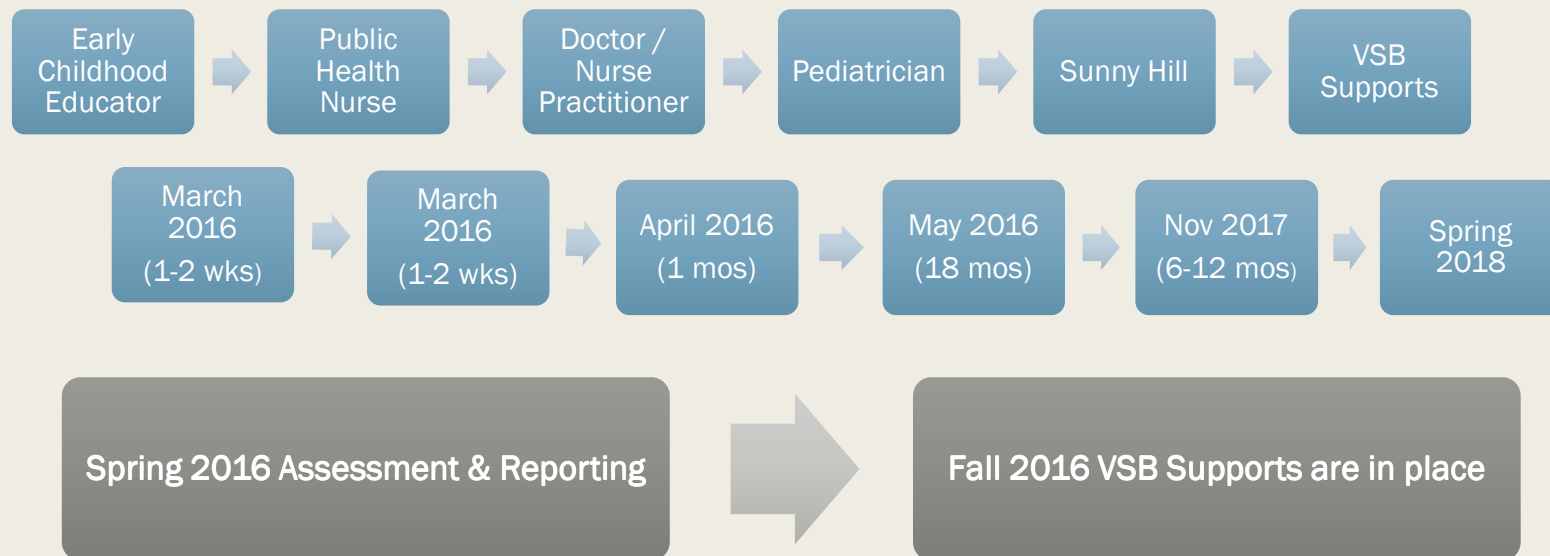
Early Childhood Educator

Public Health Nurse

Doctor / Nurse Practitioner

Pediatrician

Sunny Hill

VSB Supports

March 2016 (1-2 wks)

March 2016 (1-2 wks)

April 2016 (1 mos)

May 2016 (18 mos)

Nov 2017 (6-12 mos)

Spring 2018

Spring 2016 Assessment & Reporting

Fall 2016 VSB Supports are in place